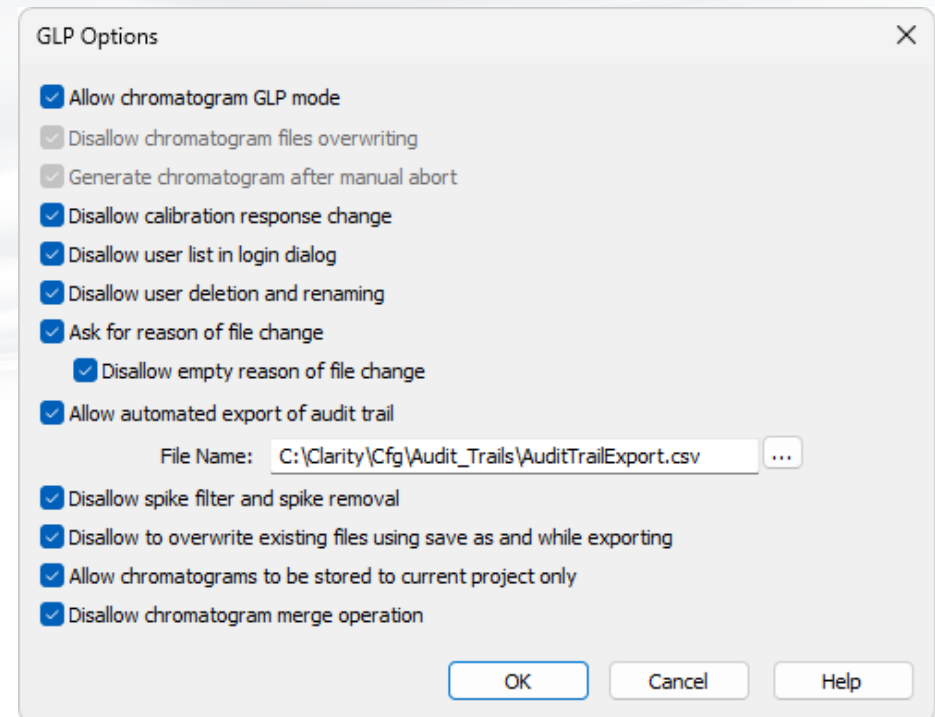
GLP Options

Allow chromatogram GLP mode

Disallow chromatogram files overwriting

Generate chromatogram after manual abort

Disallow calibration response change

Disallow user list in login dialog

Disallow user deletion and renaming

Ask for reason of file change

Disallow empty reason of file change

Allow automated export of audit trail

File Name: C:\Clarity\Cfg\Audit_Trails\AuditTrailExport.csv ...

Disallow spike filter and spike removal

Disallow to overwrite existing files using save as and while exporting

Allow chromatograms to be stored to current project only

Disallow chromatogram merge operation

OK Cancel Help